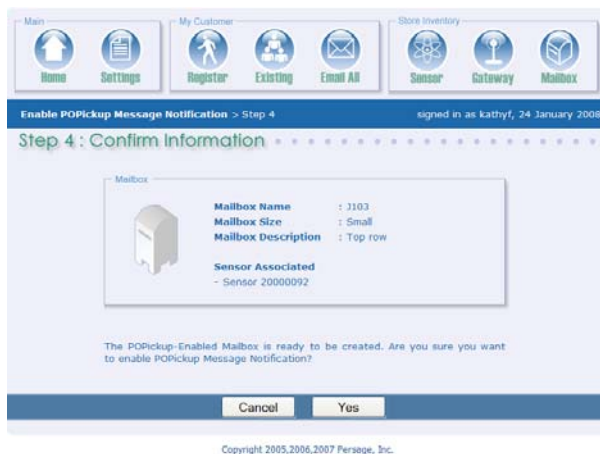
Main

Home

Settings

My Customer

Register

Existing

Email All

Store Inventory

Sensor

Gateway

Mailbox

Enable POPickup Message Notification > Step 4

signed in as kathyf, 24 January 2008

Step 4 : Confirm Information

Mailbox

| | |
|---|---|
| Mailbox Name | : J103 |
| Mailbox Size | : Small |
| Mailbox Description | : Top row |

Sensor Associated

- Sensor 20000092

The POPickup-Enabled Mailbox is ready to be created. Are you sure you want to enable POPickup Message Notification?

Cancel

Yes

Copyright 2005,2006,2007 Persage, Inc.